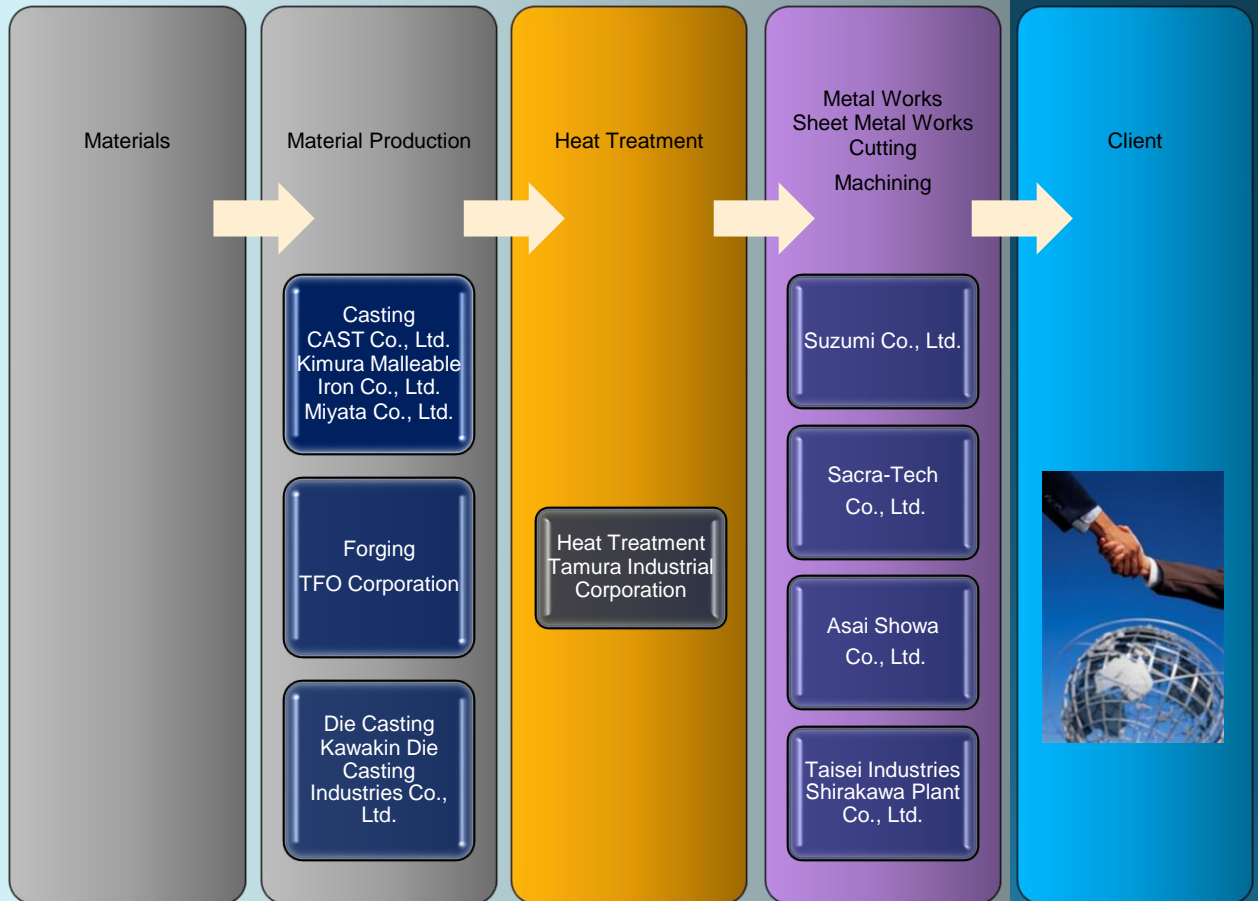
Materials

Material Production

Casting
CAST Co., Ltd.
Kimura Malleable Iron Co., Ltd.
Miyata Co., Ltd.

Forging
TFO Corporation

Die Casting
Kawakin Die Casting Industries Co., Ltd.

Heat Treatment

Heat Treatment
Tamura Industrial Corporation

Metal Works
Sheet Metal Works
Cutting
Machining

Suzumi Co., Ltd.

Sacra-Tech Co., Ltd.

Asai Showa Co., Ltd.

Taisei Industries Shirakawa Plant Co., Ltd.

Client